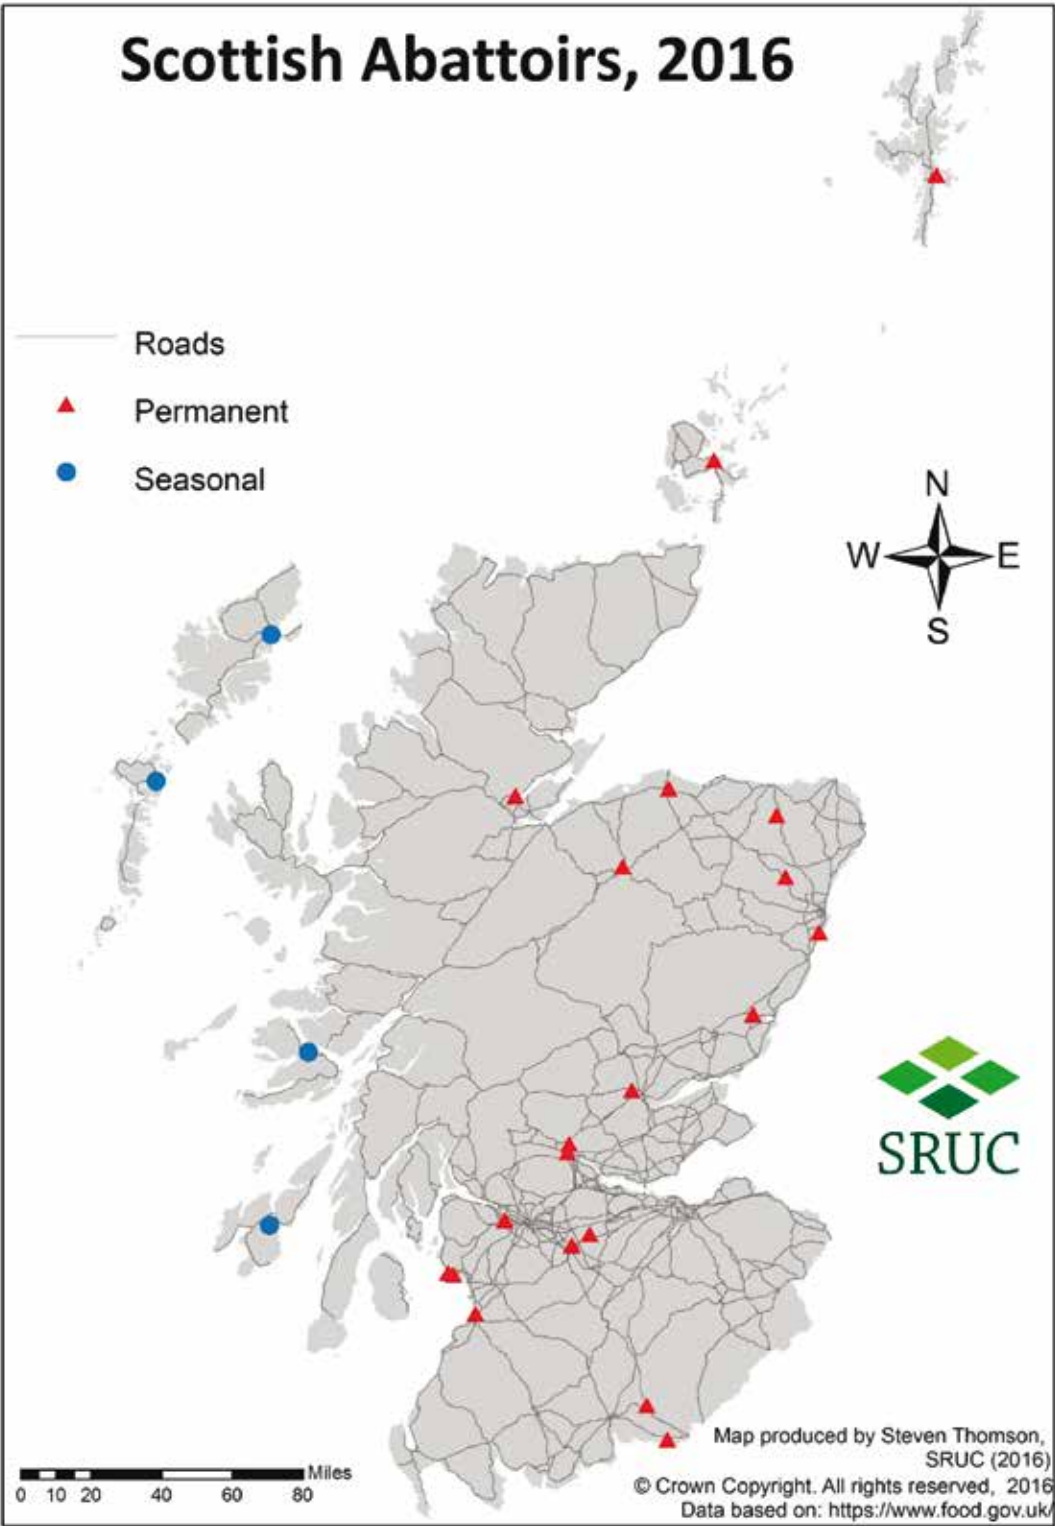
Scottish Abattoirs, 2016

Roads

Permanent

Seasonal

N
W
E
S

SRUC

Map produced by Steven Thomson, SRUC (2016)
© Crown Copyright. All rights reserved, 2016
Data based on: https://www.food.gov.uk/

Miles
0 10 20 40 60 80